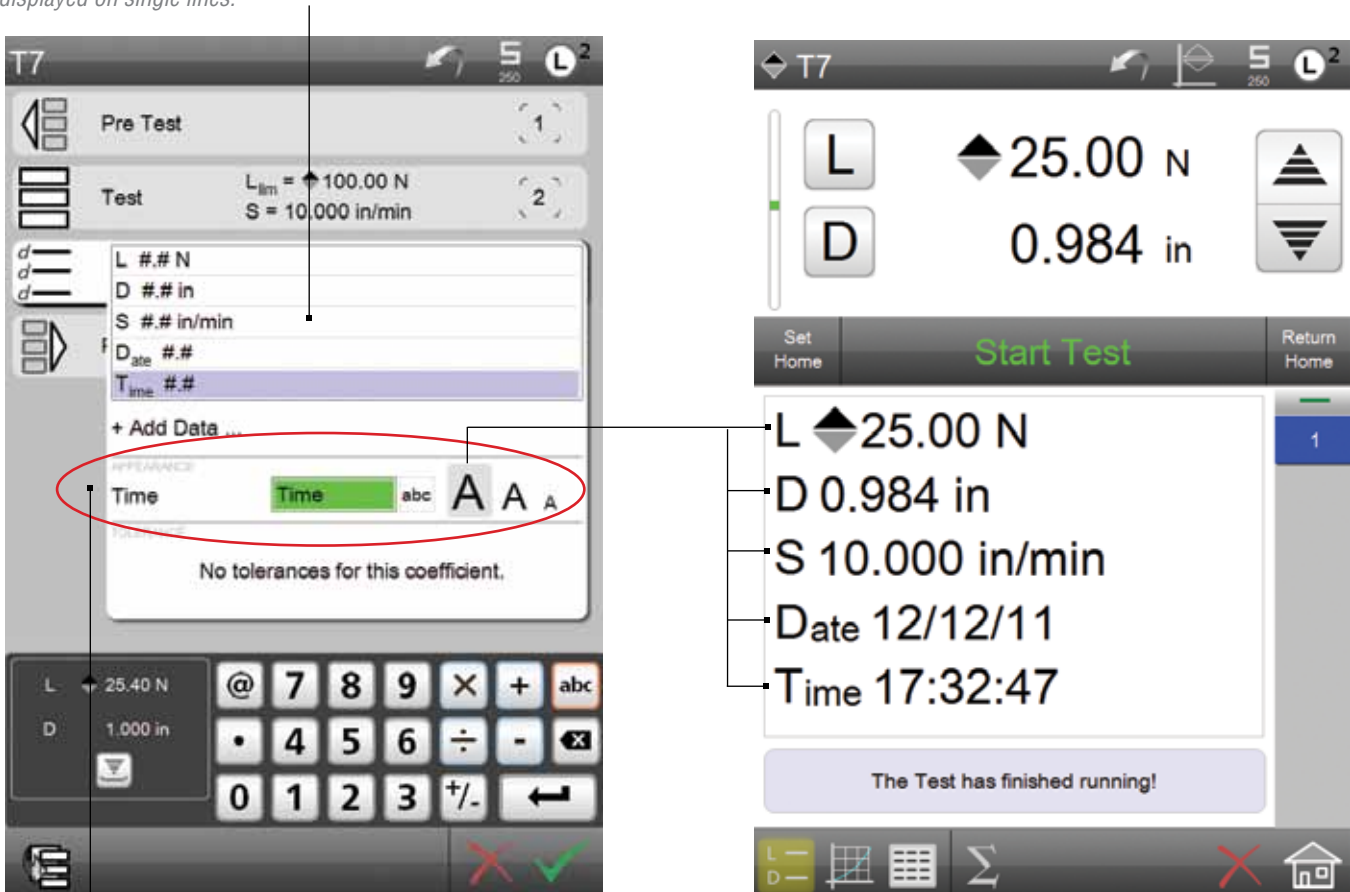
displayed on single lines.

T7
5
250
L 2

Pre Test
1

Test
$L_{lim}$ = 100.00 N
S = 10.000 in/min
2

L #.# N
D #.# in
S #.# in/min
$D_{ate}$ #.#
$T_{ime}$ #.#

+ Add Data ...
APPEARANCE
Time
Time
abc
A A A
TOLERANCE
No tolerances for this coefficient.

L 25.40 N
D 1.000 in

@ 7 8 9 × + abc
• 4 5 6 ÷ -
0 1 2 3 +/-

T7
5
250
L 2

L
25.00 N
D
0.984 in

Set Home
Start Test
Return Home

L 25.00 N
D 0.984 in
S 10.000 in/min
$D_{ate}$ 12/12/11
$T_{ime}$ 17:32:47

1

The Test has finished running!

L
D
Σ